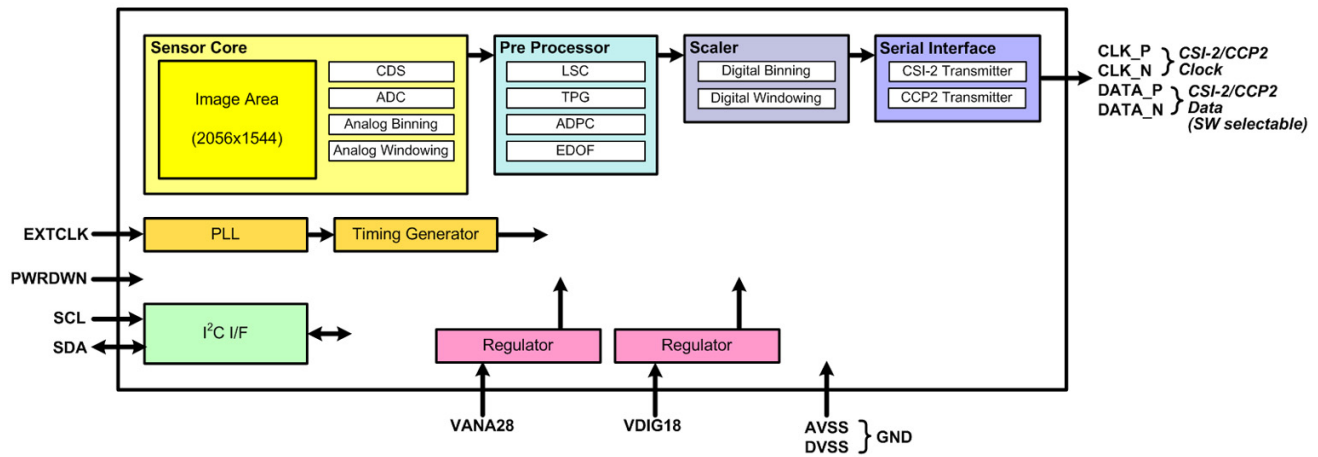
Sensor Core

Image Area

(2056x1544)

CDS

ADC

Analog Binning

Analog Windowing

Pre Processor

LSC

TPG

ADPC

EDOF

Scaler

Digital Binning

Digital Windowing

Serial Interface

CSI-2 Transmitter

CCP2 Transmitter

CLK_P
CLK_N
CSI-2/CCP2 Clock

DATA_P
DATA_N
CSI-2/CCP2 Data (SW selectable)

EXTCLK

PLL

Timing Generator

PWRDWN

SCL

SDA

$I^2C$ I/F

Regulator

Regulator

VANA28

VDIG18

AVSS
DVSS
GND